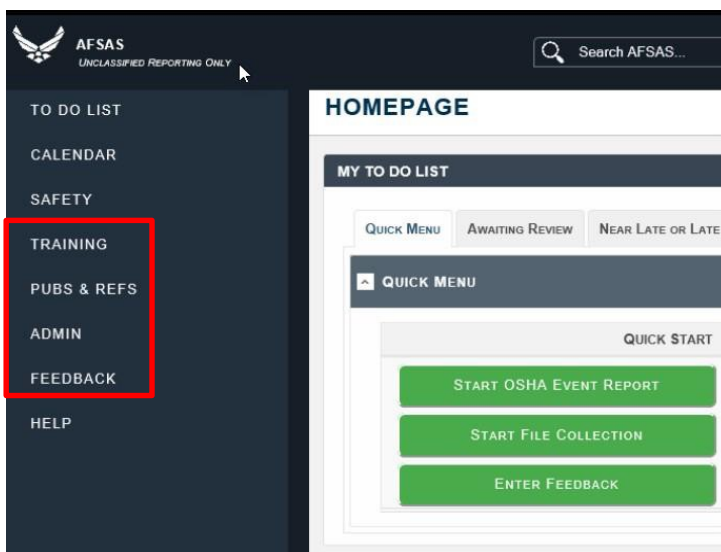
AFSAS
UNCLASSIFIED REPORTING ONLY

Search AFSAS...

TO DO LIST
CALENDAR
SAFETY
TRAINING
PUBS & REFS
ADMIN
FEEDBACK
HELP

HOMEPAGE

MY TO DO LIST

QUICK MENU | AWAITING REVIEW | NEAR LATE OR LATE

QUICK MENU

QUICK START

START OSHA EVENT REPORT
START FILE COLLECTION
ENTER FEEDBACK